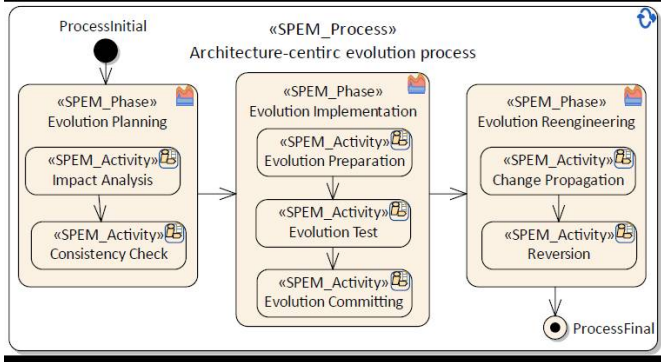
ProcessInitial

«SPEM_Process»
Architecture-centirc evolution process

«SPEM_Phase»
Evolution Planning

«SPEM_Activity»
Impact Analysis

«SPEM_Activity»
Consistency Check

«SPEM_Phase»
Evolution Implementation

«SPEM_Activity»
Evolution Preparation

«SPEM_Activity»
Evolution Test

«SPEM_Activity»
Evolution Committing

«SPEM_Phase»
Evolution Reengineering

«SPEM_Activity»
Change Propagation

«SPEM_Activity»
Reversion

ProcessFinal